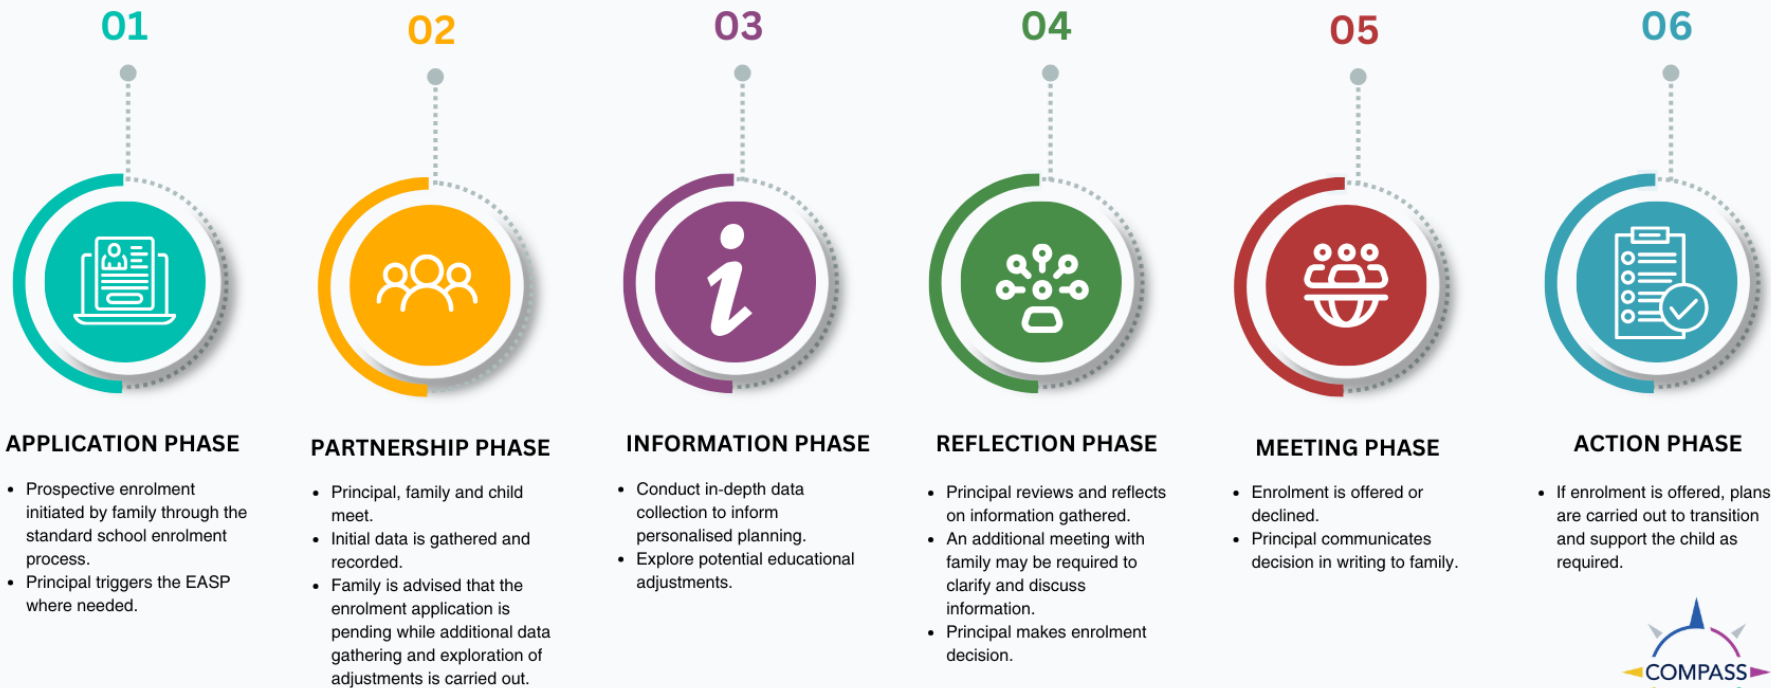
01

APPLICATION PHASE

- Prospective enrolment initiated by family through the standard school enrolment process.
- Principal triggers the EASP where needed.

02

PARTNERSHIP PHASE

- Principal, family and child meet.
- Initial data is gathered and recorded.
- Family is advised that the enrolment application is pending while additional data gathering and exploration of adjustments is carried out.

03

INFORMATION PHASE

- Conduct in-depth data collection to inform personalised planning.
- Explore potential educational adjustments.

04

REFLECTION PHASE

- Principal reviews and reflects on information gathered.
- An additional meeting with family may be required to clarify and discuss information.
- Principal makes enrolment decision.

05

MEETING PHASE

- Enrolment is offered or declined.
- Principal communicates decision in writing to family.

06

ACTION PHASE

- If enrolment is offered, plans are carried out to transition and support the child as required.

COMPASS